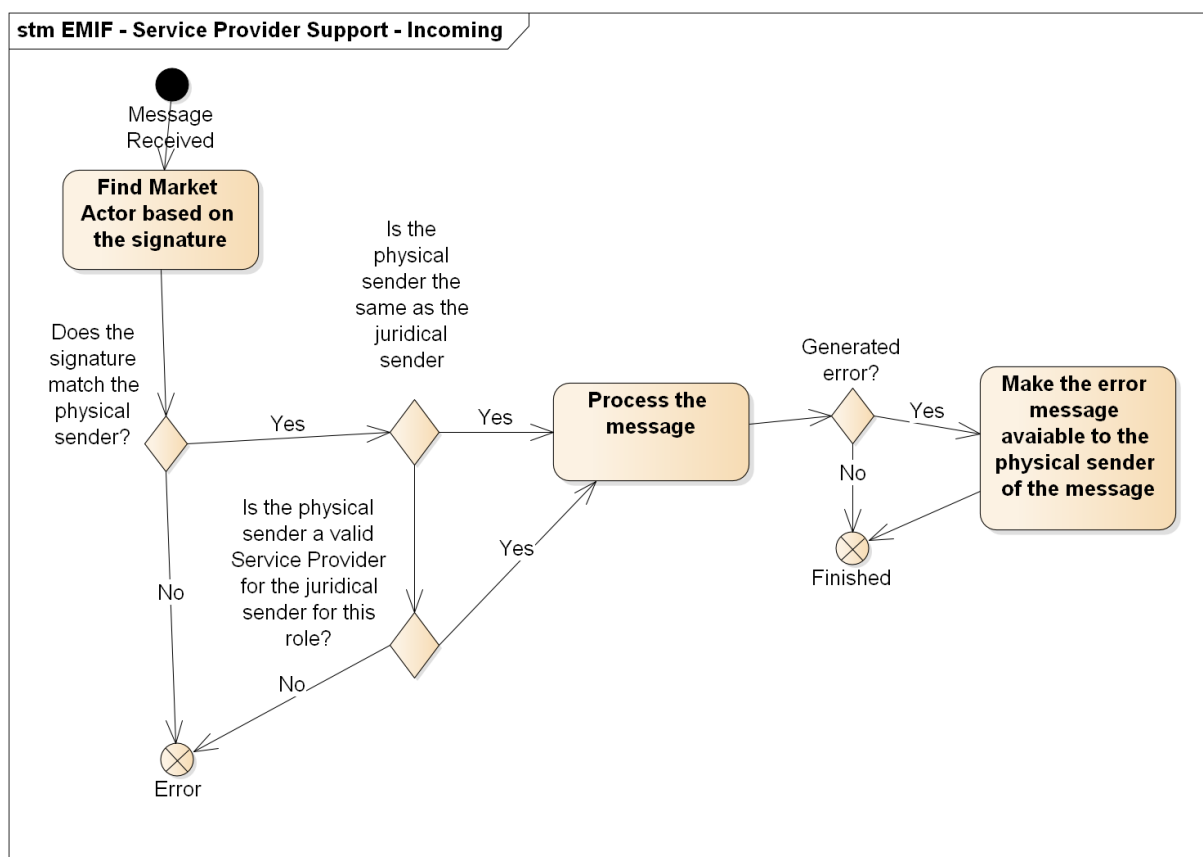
stm EMIF - Service Provider Support - Incoming

Message Received

Find Market Actor based on the signature

Does the signature match the physical sender?

Yes

Is the physical sender the same as the juridical sender

Yes

Process the message

Generated error?

Yes

Make the error message avaiable to the physical sender of the message

No

Finished

Is the physical sender a valid Service Provider for the juridical sender for this role?

Yes

No

No

Error